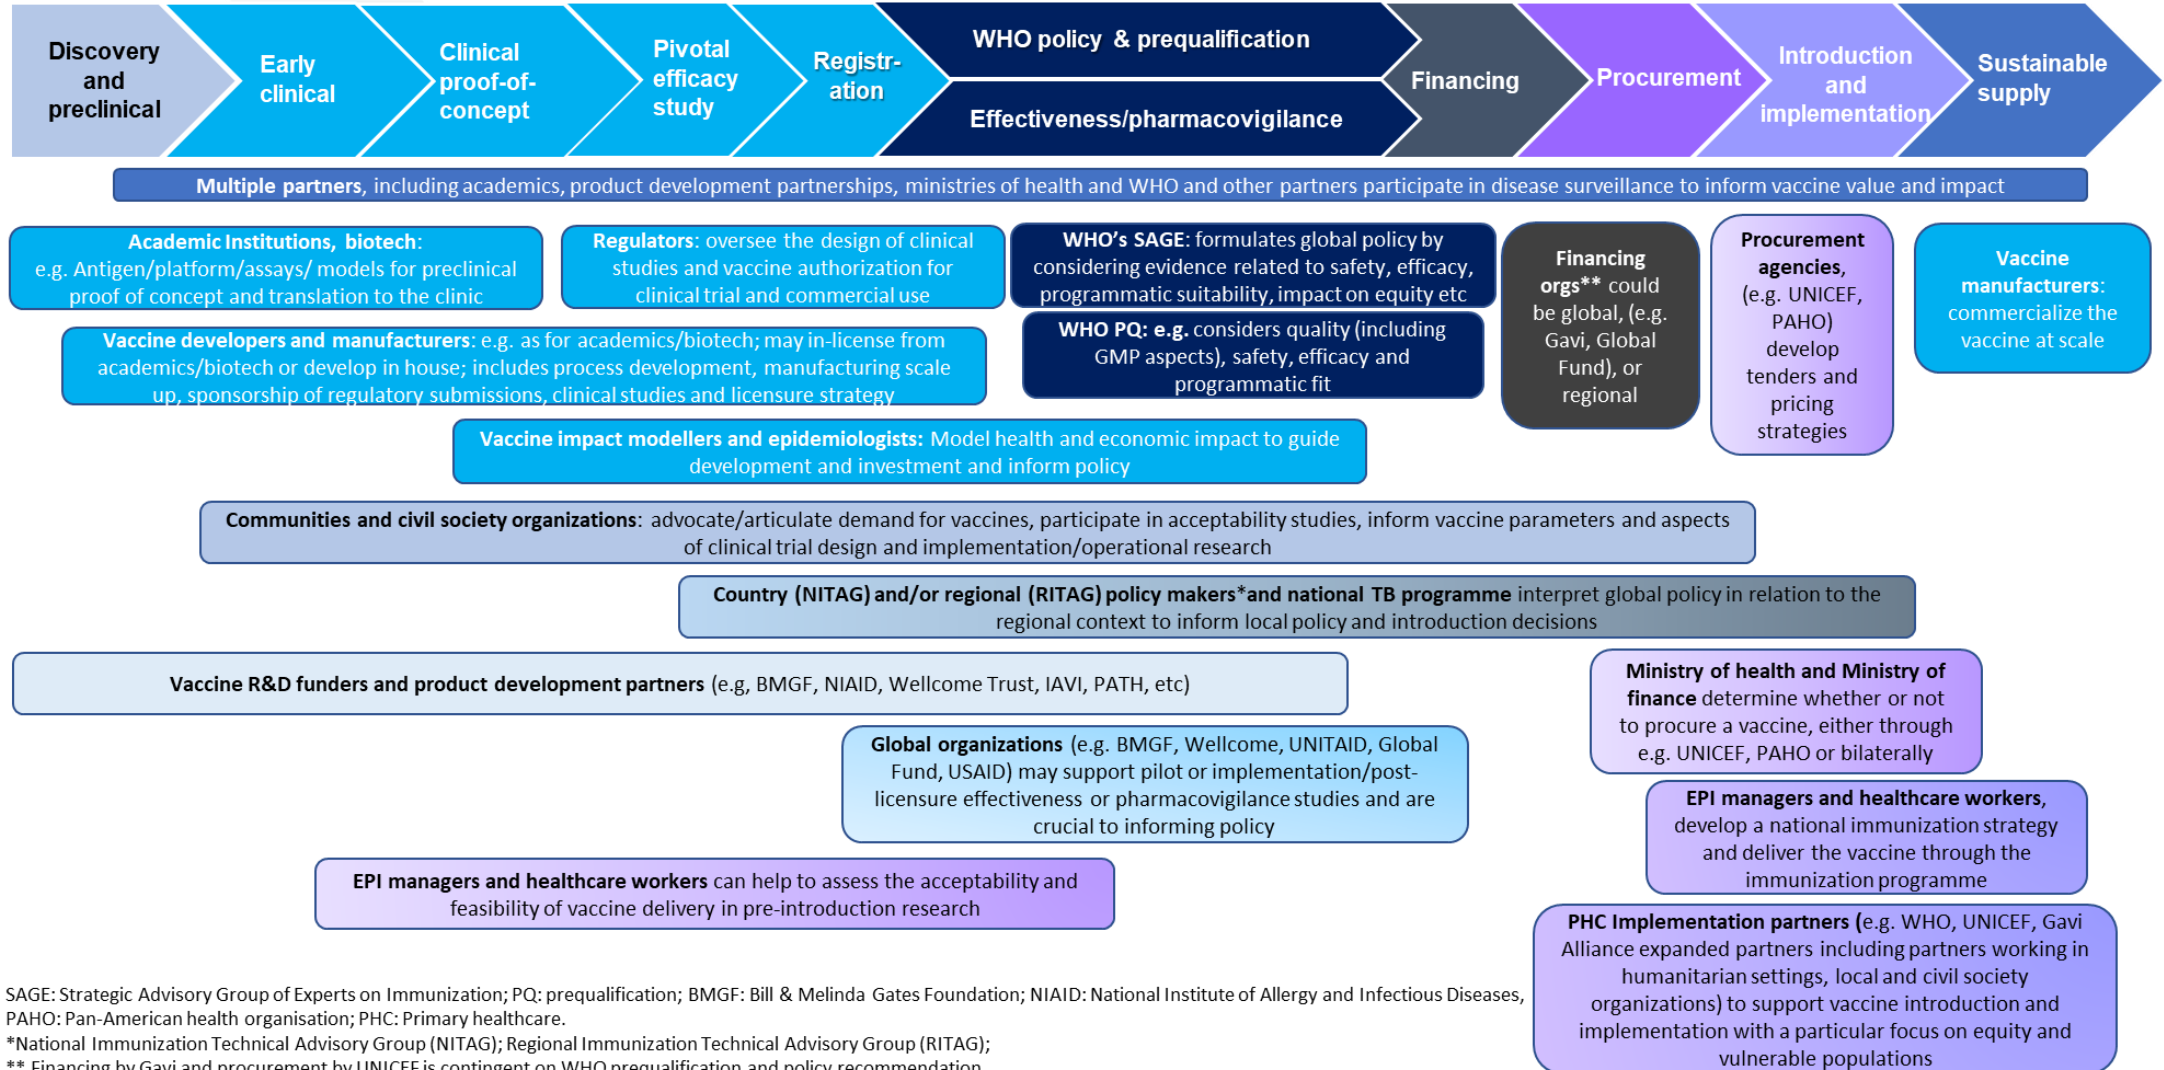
Discovery and preclinical

Early clinical

Clinical proof-of-concept

Pivotal efficacy study

Registration

WHO policy & prequalification

Effectiveness/pharmacovigilance

Financing

Procurement

Introduction and implementation

Sustainable supply

Multiple partners, including academics, product development partnerships, ministries of health and WHO and other partners participate in disease surveillance to inform vaccine value and impact

Academic Institutions, biotech: e.g. Antigen/platform/assays/ models for preclinical proof of concept and translation to the clinic

Regulators: oversee the design of clinical studies and vaccine authorization for clinical trial and commercial use

WHO's SAGE: formulates global policy by considering evidence related to safety, efficacy, programmatic suitability, impact on equity etc

Financing orgs** could be global, (e.g. Gavi, Global Fund), or regional

Procurement agencies, (e.g. UNICEF, PAHO) develop tenders and pricing strategies

Vaccine manufacturers: commercialize the vaccine at scale

Vaccine developers and manufacturers: e.g. as for academics/biotech; may in-license from academics/biotech or develop in house; includes process development, manufacturing scale up, sponsorship of regulatory submissions, clinical studies and licensure strategy

WHO PQ: e.g. considers quality (including GMP aspects), safety, efficacy and programmatic fit

Vaccine impact modellers and epidemiologists: Model health and economic impact to guide development and investment and inform policy

Communities and civil society organizations: advocate/articulate demand for vaccines, participate in acceptability studies, inform vaccine parameters and aspects of clinical trial design and implementation/operational research

Country (NITAG) and/or regional (RITAG) policy makers*and national TB programme interpret global policy in relation to the regional context to inform local policy and introduction decisions

Vaccine R&D funders and product development partners (e.g, BMGF, NIAID, Wellcome Trust, IAVI, PATH, etc)

Ministry of health and Ministry of finance determine whether or not to procure a vaccine, either through e.g. UNICEF, PAHO or bilaterally

Global organizations (e.g. BMGF, Wellcome, UNITAID, Global Fund, USAID) may support pilot or implementation/post-licensure effectiveness or pharmacovigilance studies and are crucial to informing policy

EPI managers and healthcare workers, develop a national immunization strategy and deliver the vaccine through the immunization programme

EPI managers and healthcare workers can help to assess the acceptability and feasibility of vaccine delivery in pre-introduction research

PHC Implementation partners (e.g. WHO, UNICEF, Gavi Alliance expanded partners including partners working in humanitarian settings, local and civil society organizations) to support vaccine introduction and implementation with a particular focus on equity and vulnerable populations

SAGE: Strategic Advisory Group of Experts on Immunization; PQ: prequalification; BMGF: Bill & Melinda Gates Foundation; NIAID: National Institute of Allergy and Infectious Diseases, PAHO: Pan-American health organisation; PHC: Primary healthcare.
*National Immunization Technical Advisory Group (NITAG); Regional Immunization Technical Advisory Group (RITAG);
** Financing by Gavi and procurement by UNICEF is contingent on WHO prequalification and policy recommendation